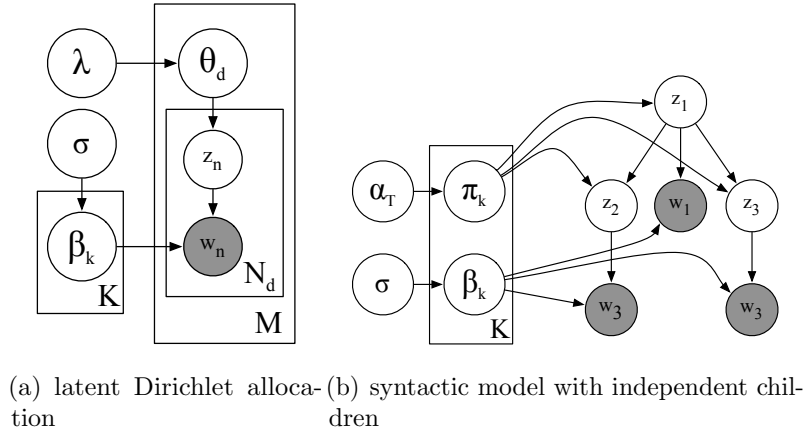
$\lambda$

$\theta_d$

$\sigma$

$z_n$

$\beta_k$

$w_n$

$N_d$

K

M

$z_1$

$\alpha_T$

$\pi_k$

$z_2$

$w_1$

$z_3$

$\sigma$

$\beta_k$

$w_3$

$w_3$

K

(a) latent Dirichlet allocation

(b) syntactic model with independent children